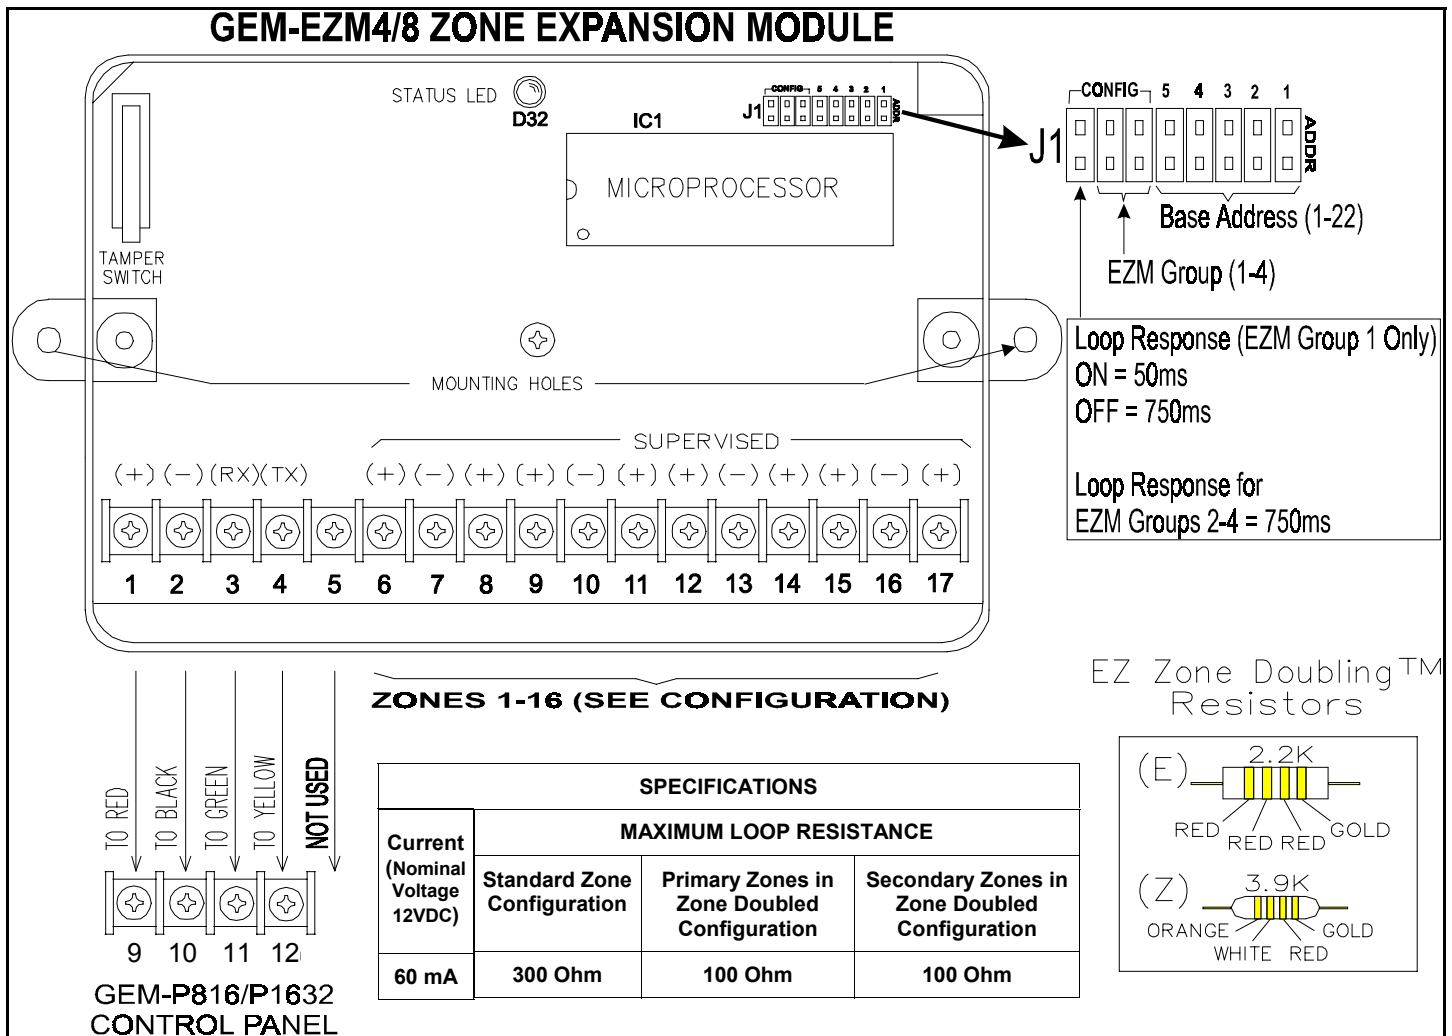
GEM-EZM4/8 ZONE EXPANSION MODULE

STATUS LED
D32

J1 CONFIG 5 4 3 2 1 ADDR

IC1
MICROPROCESSOR

CONFIG 5 4 3 2 1
J1
ADDR

Base Address (1-22)

EZM Group (1-4)

TAMPER SWITCH

MOUNTING HOLES

Loop Response (EZM Group 1 Only)
ON = 50ms
OFF = 750ms

Loop Response for
EZM Groups 2-4 = 750ms

SUPERVISED

(+) (−) (RX) (TX) (+) (−) (+) (+) (−) (+) (+) (−) (+) (+) (−) (+)

1 2 3 4 5 6 7 8 9 10 11 12 13 14 15 16 17

ZONES 1-16 (SEE CONFIGURATION)

EZ Zone Doubling™ Resistors

TO RED
TO BLACK
TO GREEN
TO YELLOW
NOT USED

9 10 11 12

GEM-P816/P1632
CONTROL PANEL

| SPECIFICATIONS | | | |
|---|---|---|---|
| Current (Nominal Voltage 12VDC) | MAXIMUM LOOP RESISTANCE | | |
| | Standard Zone Configuration | Primary Zones in Zone Doubled Configuration | Secondary Zones in Zone Doubled Configuration |
| 60 mA | 300 Ohm | 100 Ohm | 100 Ohm |

(E) 2.2K
RED RED RED GOLD

(Z) 3.9K
ORANGE WHITE RED GOLD